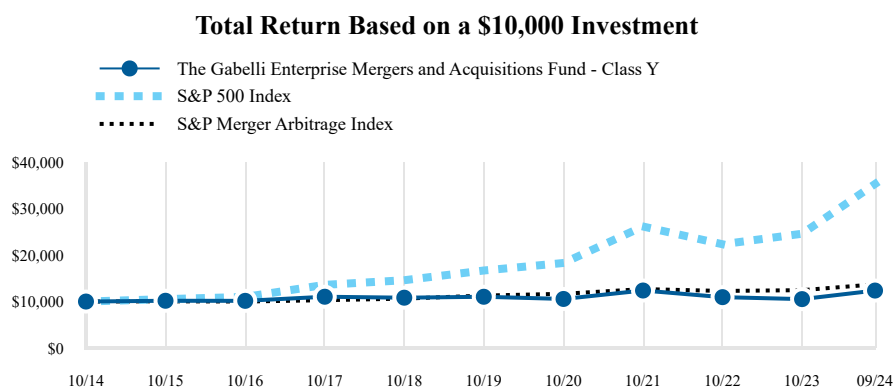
Total Return Based on a \$10,000 Investment

The Gabelli Enterprise Mergers and Acquisitions Fund - Class Y
S&P 500 Index
S&P Merger Arbitrage Index

\$40,000
\$30,000
\$20,000
\$10,000
\$0

10/14
10/15
10/16
10/17
10/18
10/19
10/20
10/21
10/22
10/23
09/24